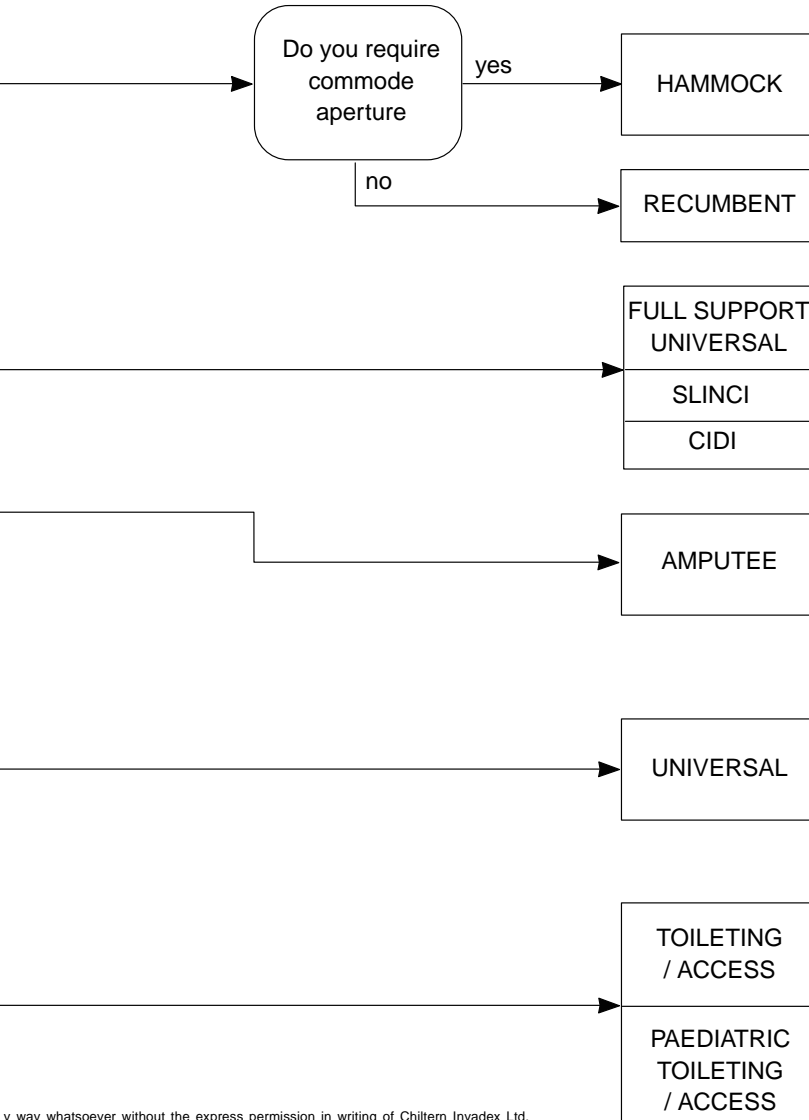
Do you require commode aperture

yes

HAMMOCK

no

RECUMBENT

FULL SUPPORT UNIVERSAL

SLINCI

CIDI

AMPUTEE

UNIVERSAL

TOILETING / ACCESS

PAEDIATRIC TOILETING / ACCESS

y way whatsoever without the express permission in writing of Chiltern Invadex Ltd.